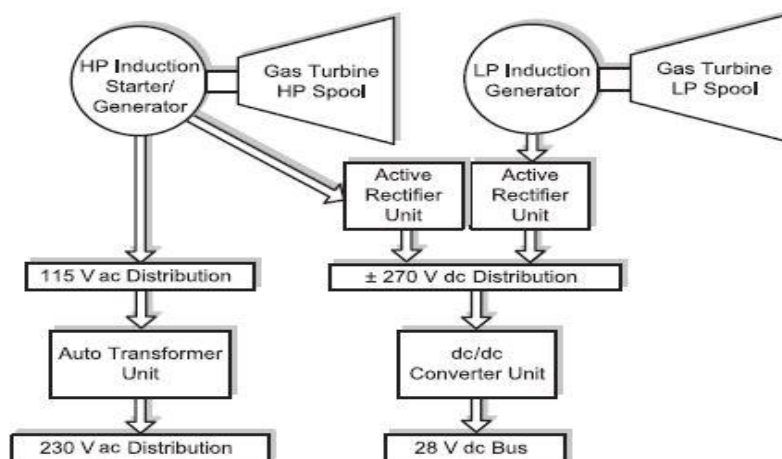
HP Induction Starter/ Generator

Gas Turbine HP Spool

LP Induction Generator

Gas Turbine LP Spool

Active Rectifier Unit

Active Rectifier Unit

115 V ac Distribution

± 270 V dc Distribution

Auto Transformer Unit

dc/dc Converter Unit

230 V ac Distribution

28 V dc Bus